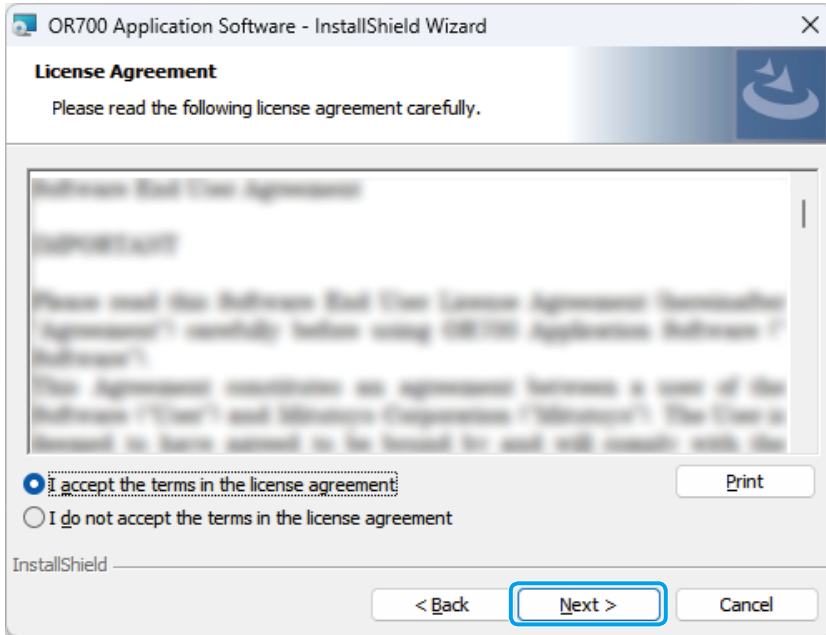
OR700 Application Software - InstallShield Wizard

License Agreement

Please read the following license agreement carefully.

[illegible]

I accept the terms in the license agreement

I do not accept the terms in the license agreement

Print

InstallShield

< Back

Next >

Cancel